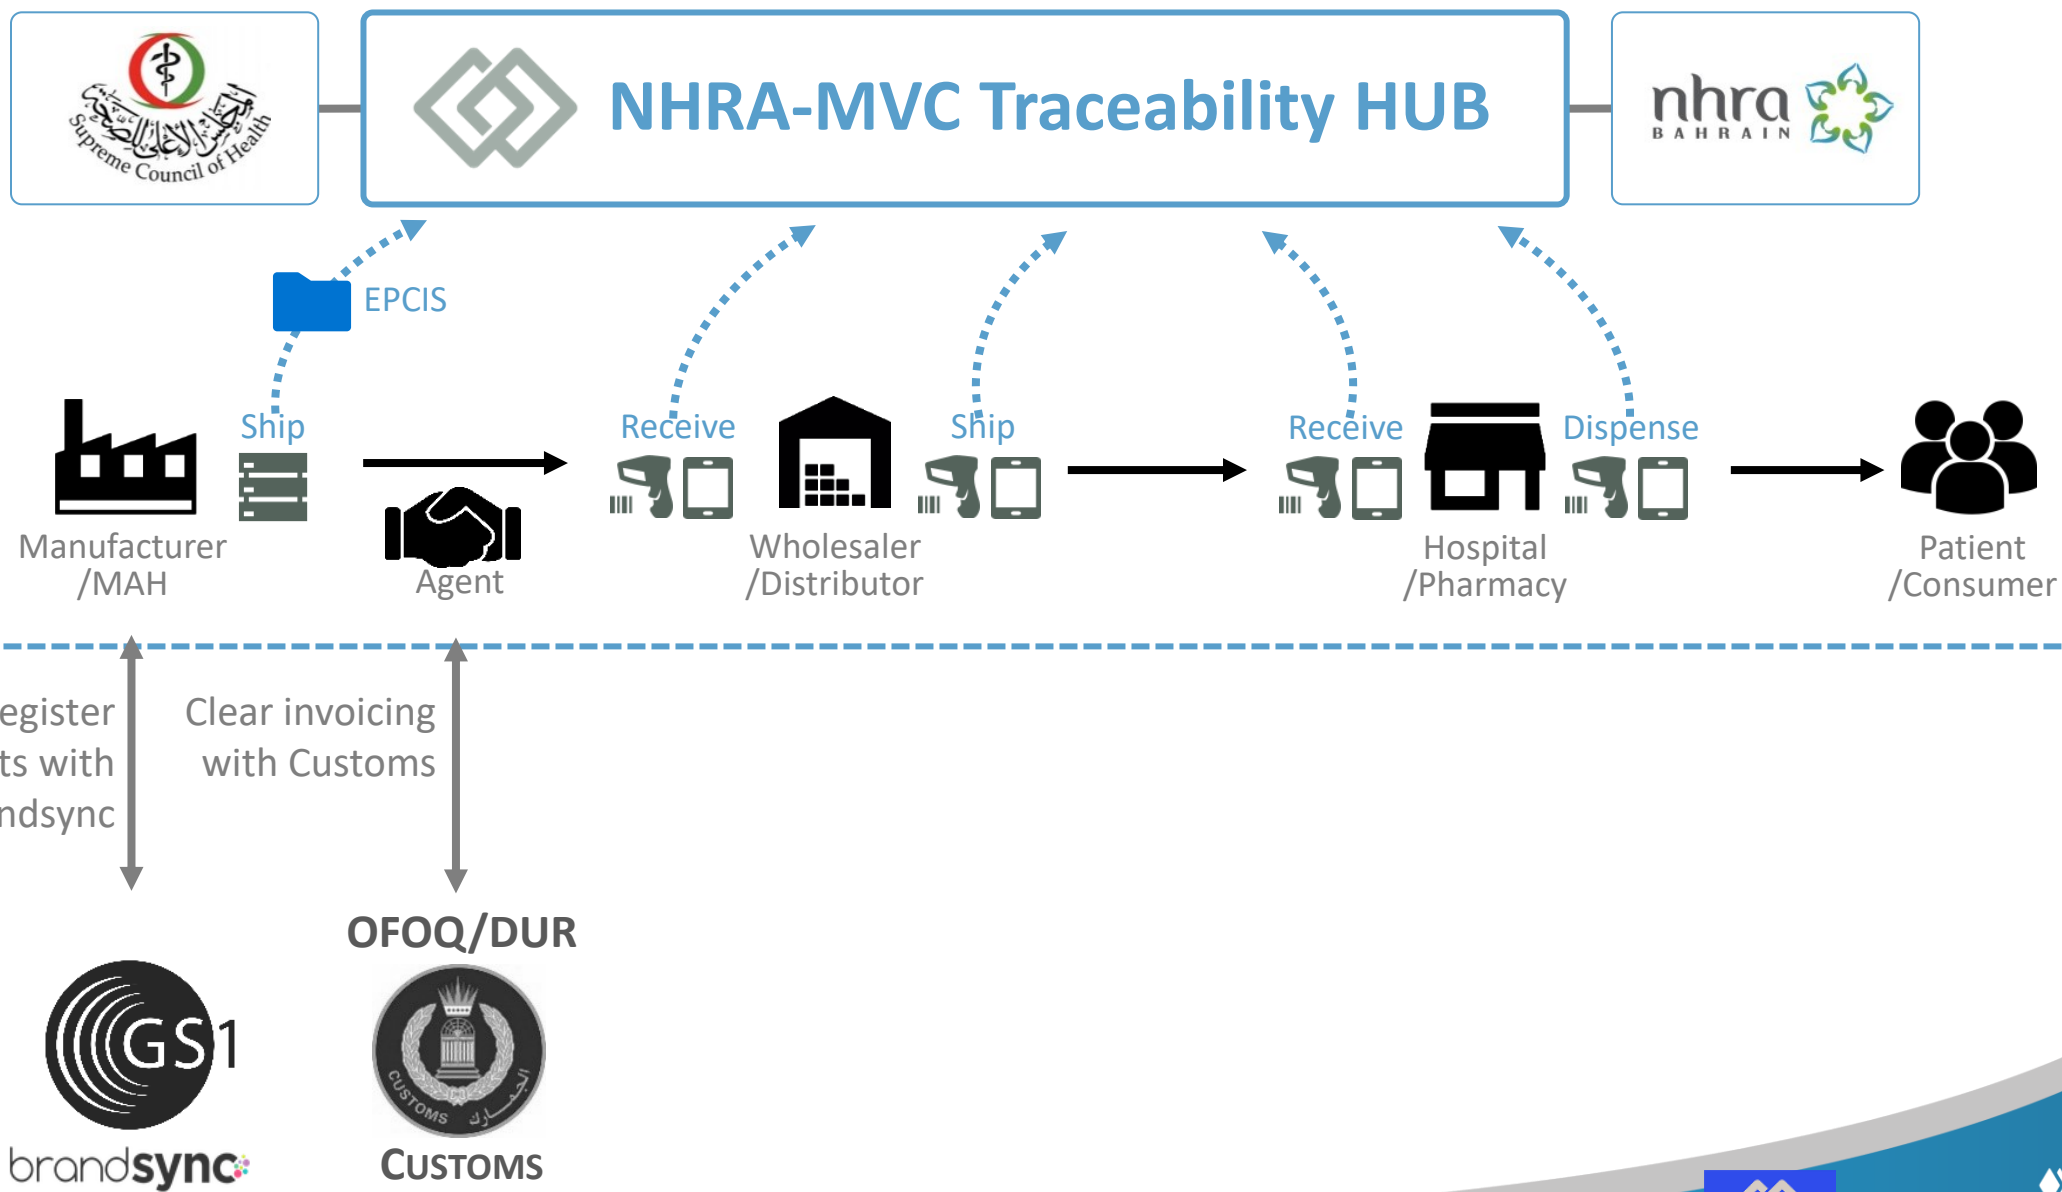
المجلس الأعلى للصحة
Supreme Council of Health

NHRA-MVC Traceability HUB

nhra
BAHRAIN

EPCIS

Ship

Receive

Ship

Receive

Dispense

Manufacturer /MAH

Agent

Wholesaler /Distributor

Hospital /Pharmacy

Patient /Consumer

egister
ts with
ndsync

Clear invoicing with Customs

OFOQ/DUR

GS1

brandsync

CUSTOMS الجمارك

CUSTOMS